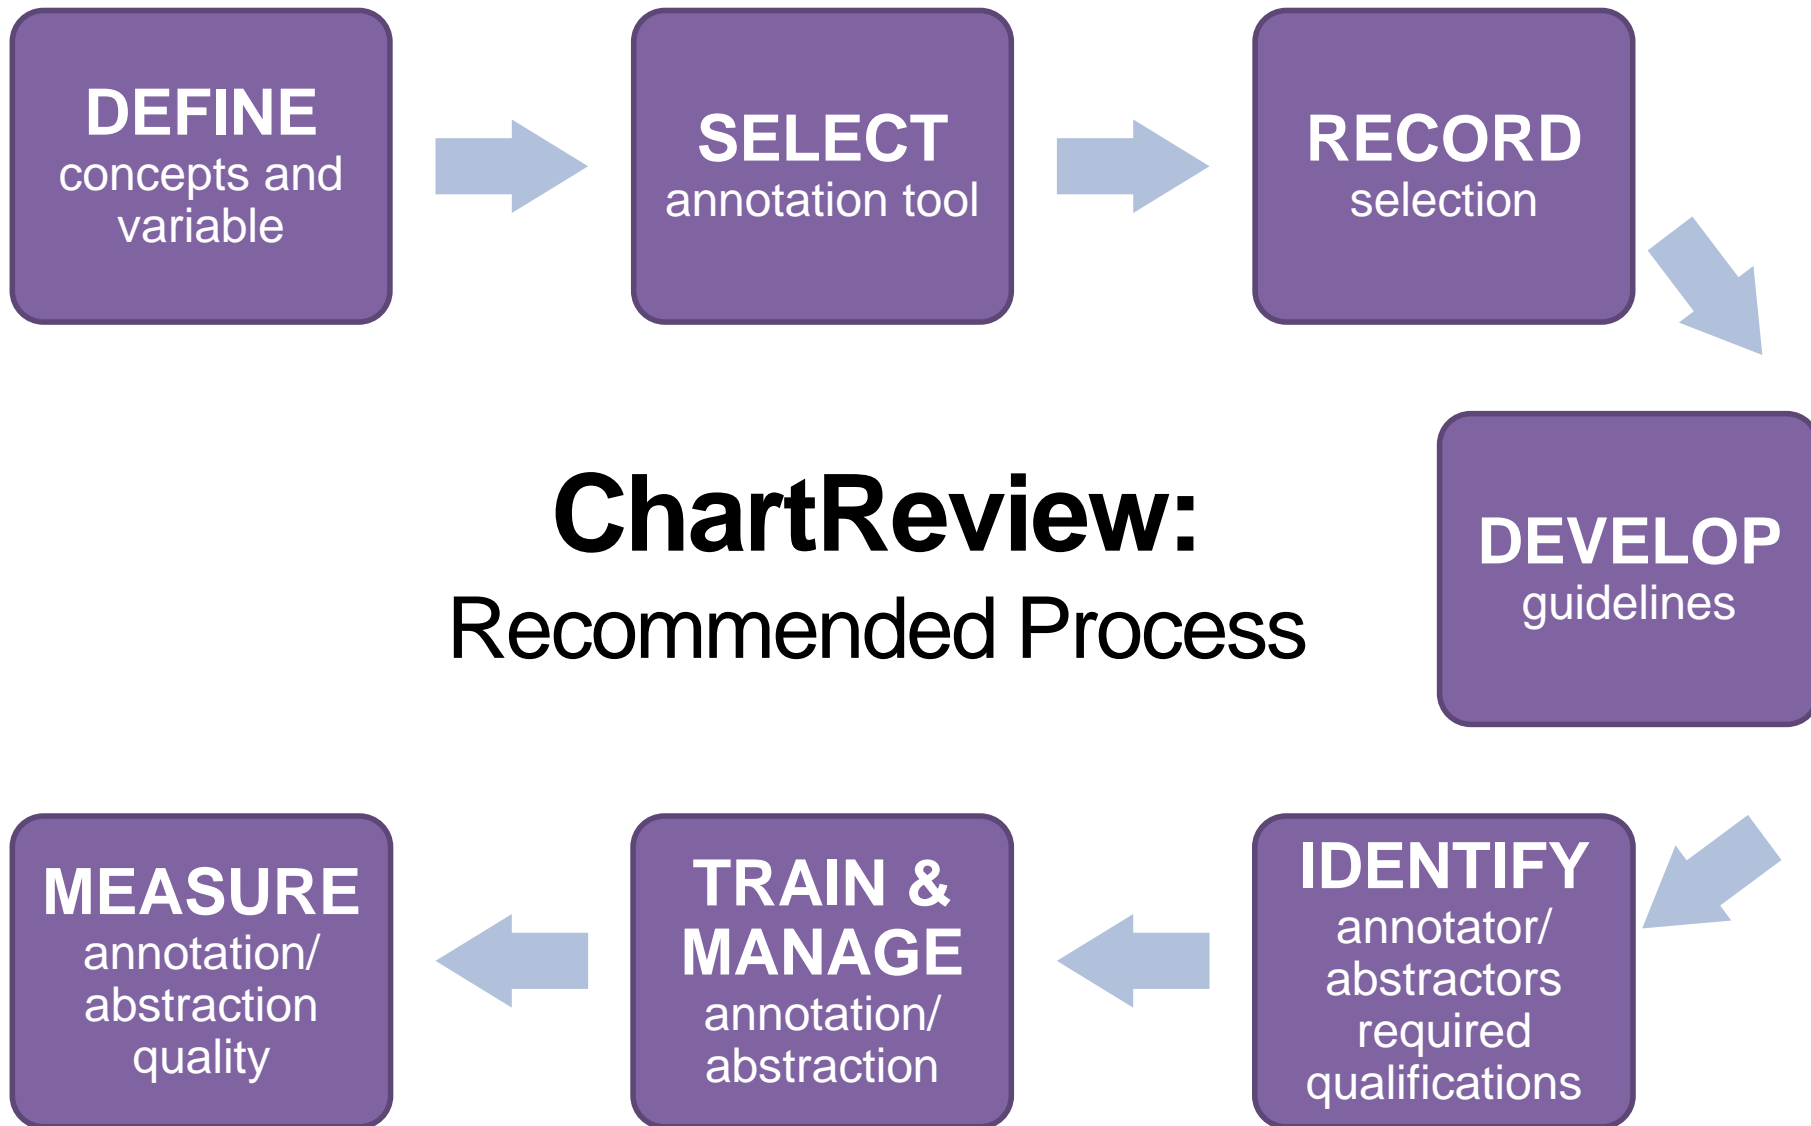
DEFINE
concepts and variable

SELECT
annotation tool

RECORD
selection

ChartReview:
Recommended Process

DEVELOP
guidelines

IDENTIFY
annotator/ abstractors required qualifications

TRAIN & MANAGE
annotation/ abstraction

MEASURE
annotation/ abstraction quality